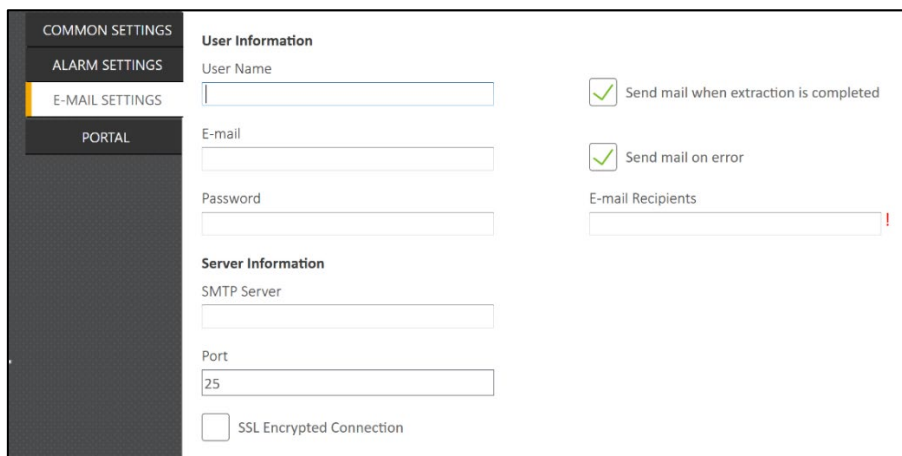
COMMON SETTINGS
ALARM SETTINGS
E-MAIL SETTINGS
PORTAL

User Information
User Name

Send mail when extraction is completed

E-mail

Send mail on error

Password

E-mail Recipients
!

Server Information
SMTP Server

Port
25

SSL Encrypted Connection